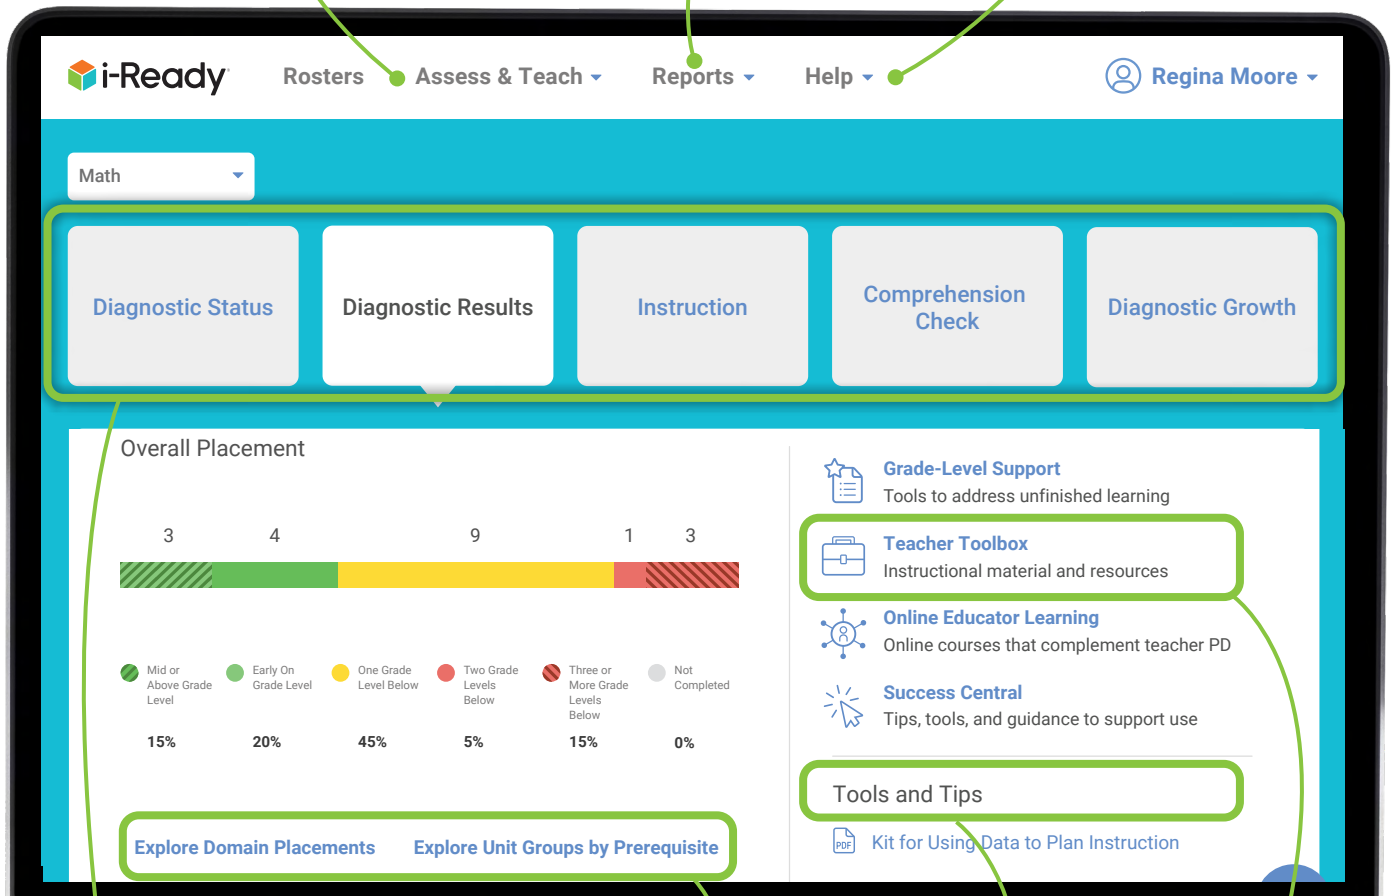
i-Ready Rosters Assess & Teach Reports Help Regina Moore

Math

Diagnostic Status | Diagnostic Results | Instruction | Comprehension Check | Diagnostic Growth

Overall Placement

3 4 9 1 3

Mid or Above Grade Level 15%
Early On Grade Level 20%
One Grade Level Below 45%
Two Grade Levels Below 5%
Three or More Grade Levels Below 15%
Not Completed 0%

Explore Domain Placements Explore Unit Groups by Prerequisite

Grade-Level Support
Tools to address unfinished learning

Teacher Toolbox
Instructional material and resources

Online Educator Learning
Online courses that complement teacher PD

Success Central
Tips, tools, and guidance to support use

Tools and Tips

PDF Kit for Using Data to Plan Instruction